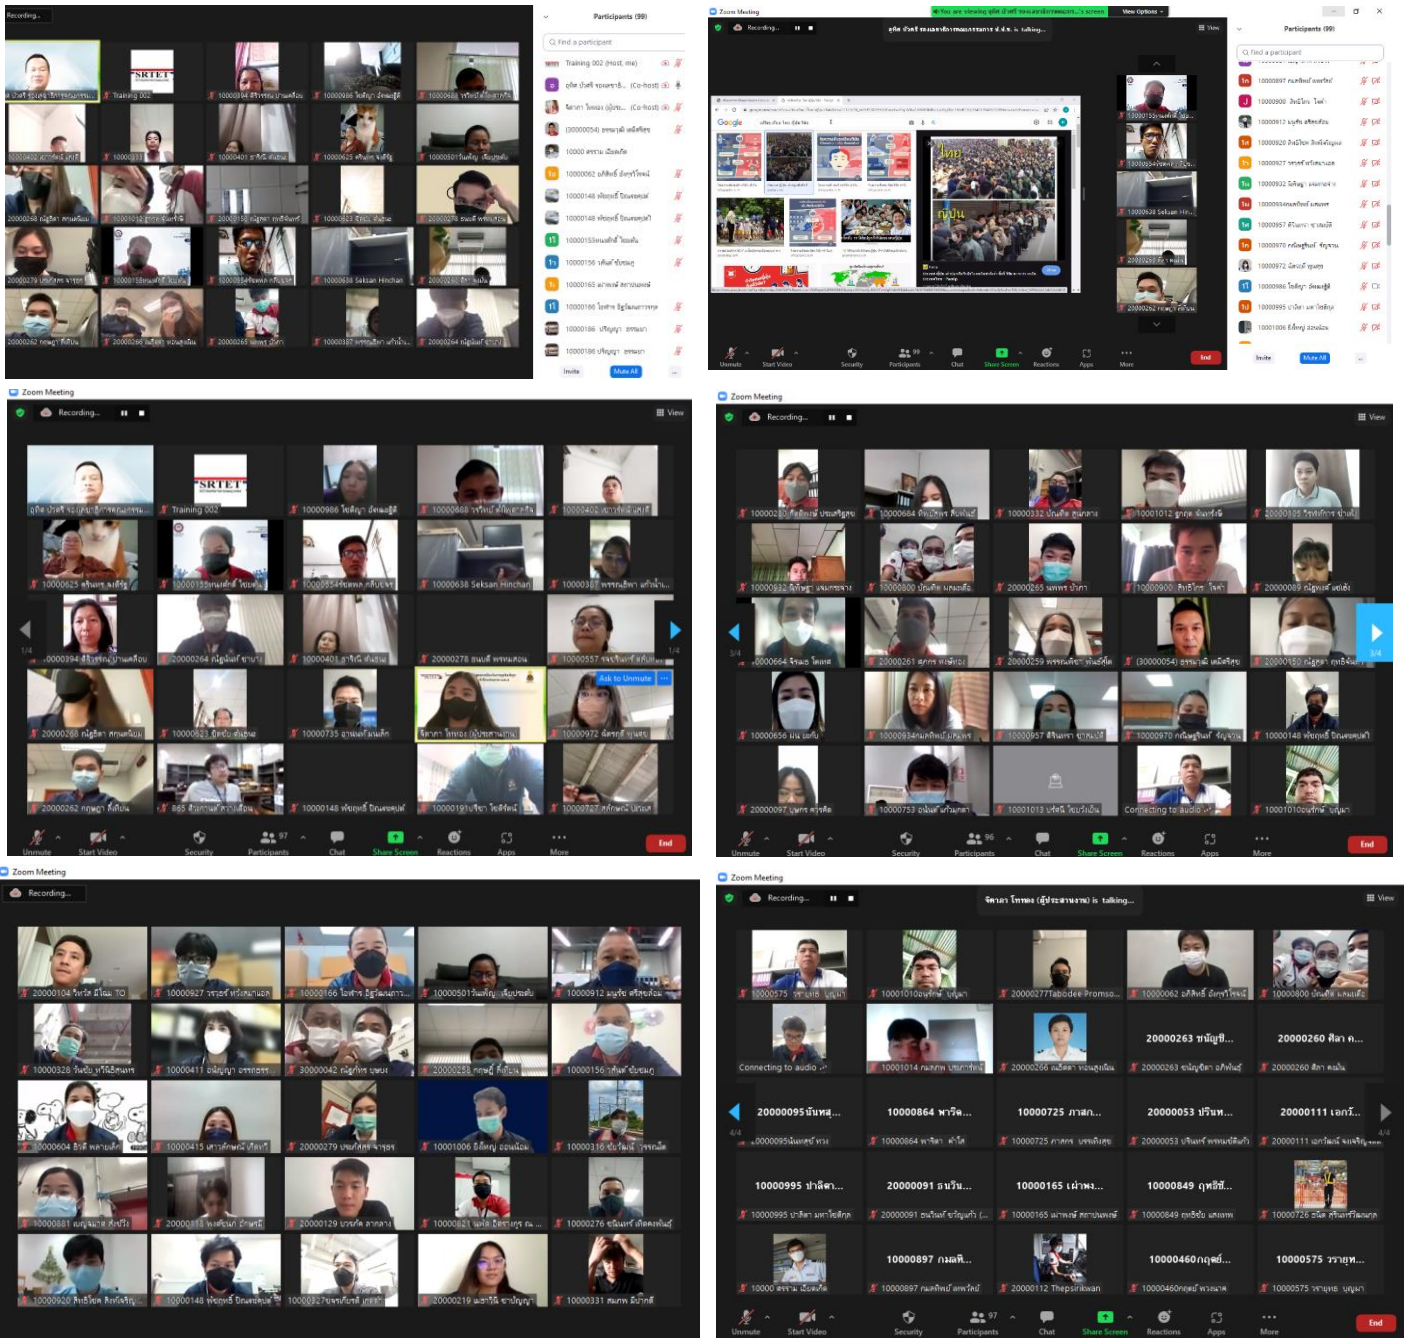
Recording...

Participants (99)

Find a participant

Training 002 (Host, me)

Invite Mute All

Zoom Meeting

Recording...

View Options

Participants (99)

Find a participant

10000638 Seksan Hinchan

Unmute Start Video Security Participants Chat Share Screen Reactions Apps More End

Invite Mute All

Zoom Meeting

Recording...

View

Training 002

10000638 Seksan Hinchan

Ask to Unmute

1/4

Unmute Start Video Security Participants 97 Chat Share Screen Reactions Apps More End

Zoom Meeting

Recording...

View

3/4

Connecting to audio

Unmute Start Video Security Participants 96 Chat Share Screen Reactions Apps More End

Zoom Meeting

Recording...

Zoom Meeting

Recording...

View

Connecting to audio

20000277Tabodee Promso...

20000263

20000260

20000095

10000864

10000725

20000053

20000111

10000995

20000091

10000165

10000849

10000897

10000460

10000575

20000112 Thepsirikwan

4/4

Unmute Start Video Security Participants 97 Chat Share Screen Reactions Apps More End